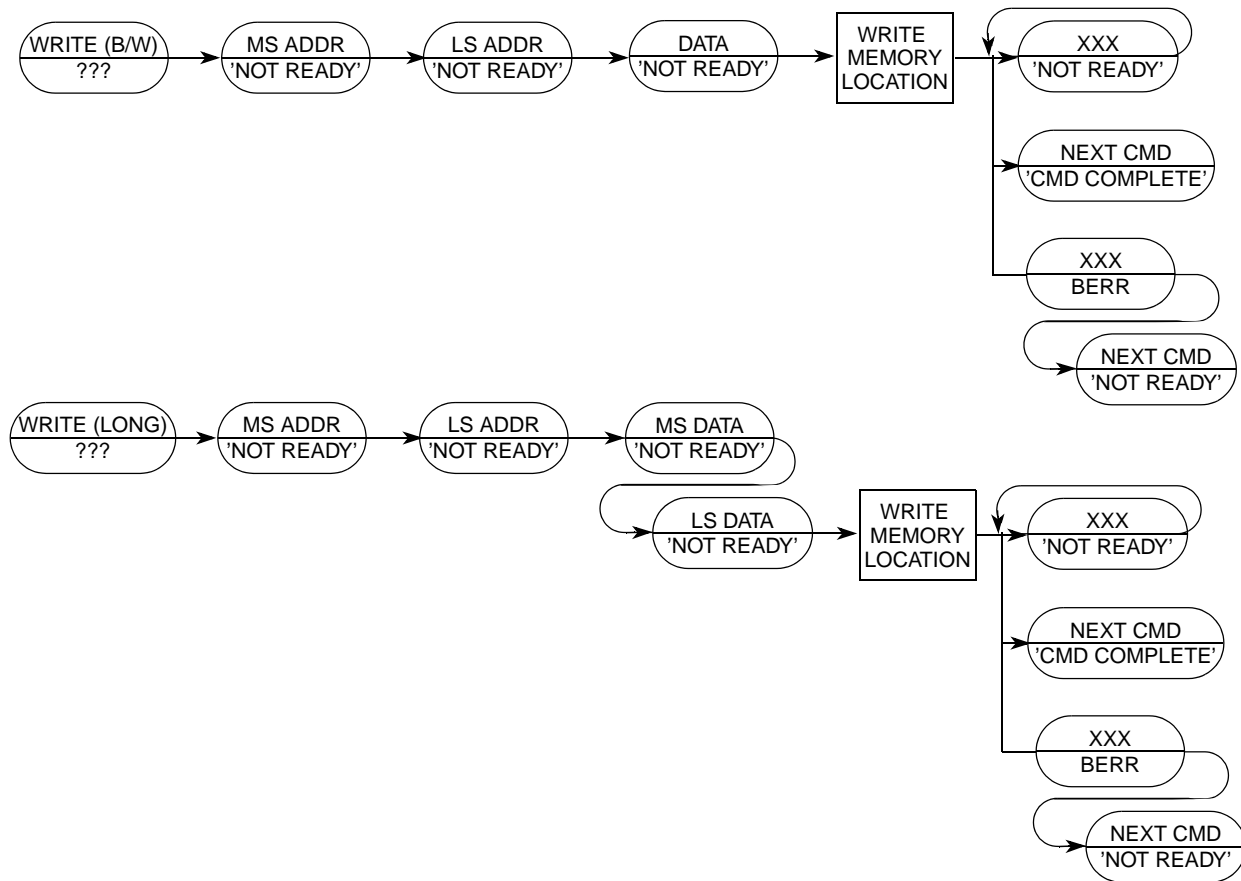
WRITE (B/W)
???

MS ADDR
'NOT READY'

LS ADDR
'NOT READY'

DATA
'NOT READY'

WRITE MEMORY LOCATION

XXX
'NOT READY'

NEXT CMD
'CMD COMPLETE'

XXX
BERR

NEXT CMD
'NOT READY'

WRITE (LONG)
???

MS ADDR
'NOT READY'

LS ADDR
'NOT READY'

MS DATA
'NOT READY'

LS DATA
'NOT READY'

WRITE MEMORY LOCATION

XXX
'NOT READY'

NEXT CMD
'CMD COMPLETE'

XXX
BERR

NEXT CMD
'NOT READY'